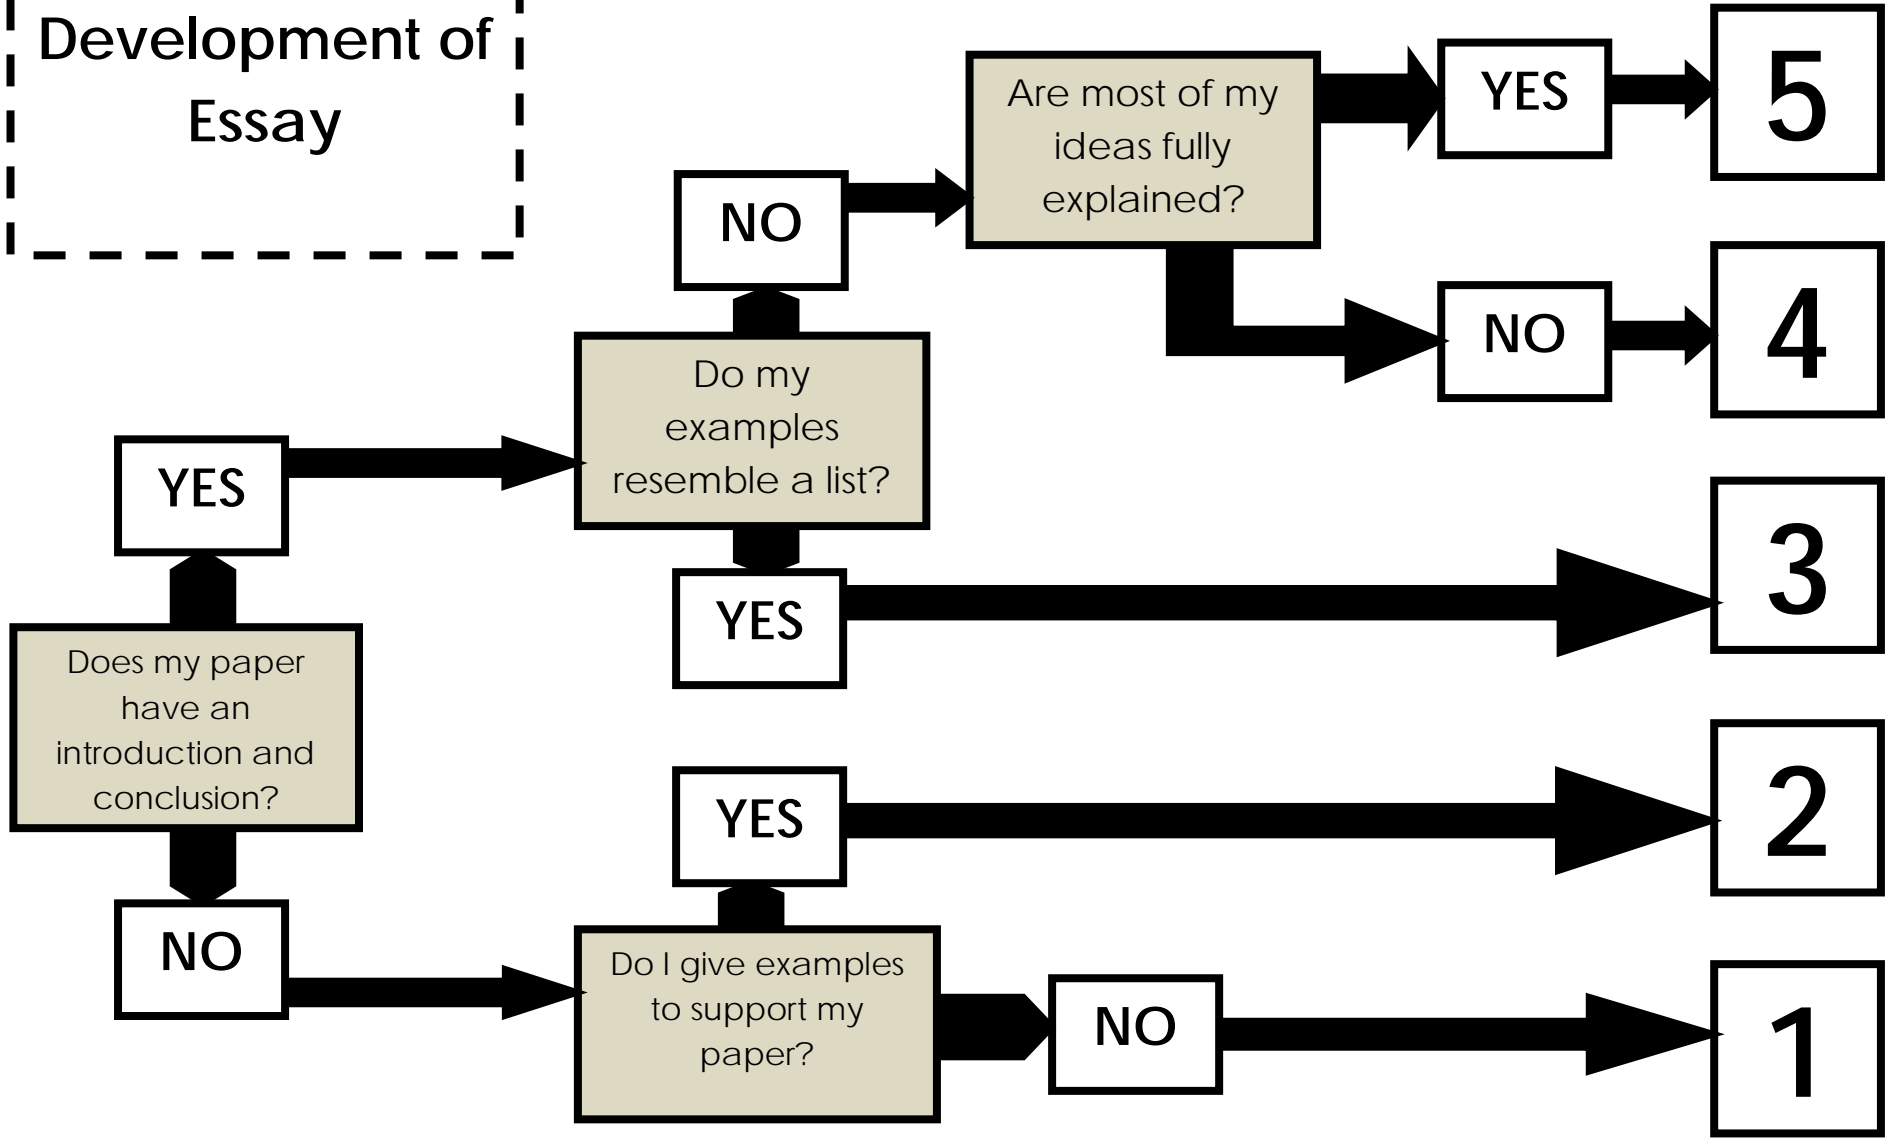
Development of Essay

Does my paper have an introduction and conclusion?

YES

Do my examples resemble a list?

NO

Are most of my ideas fully explained?

YES

5

NO

4

YES

3

NO

Do I give examples to support my paper?

YES

2

NO

1